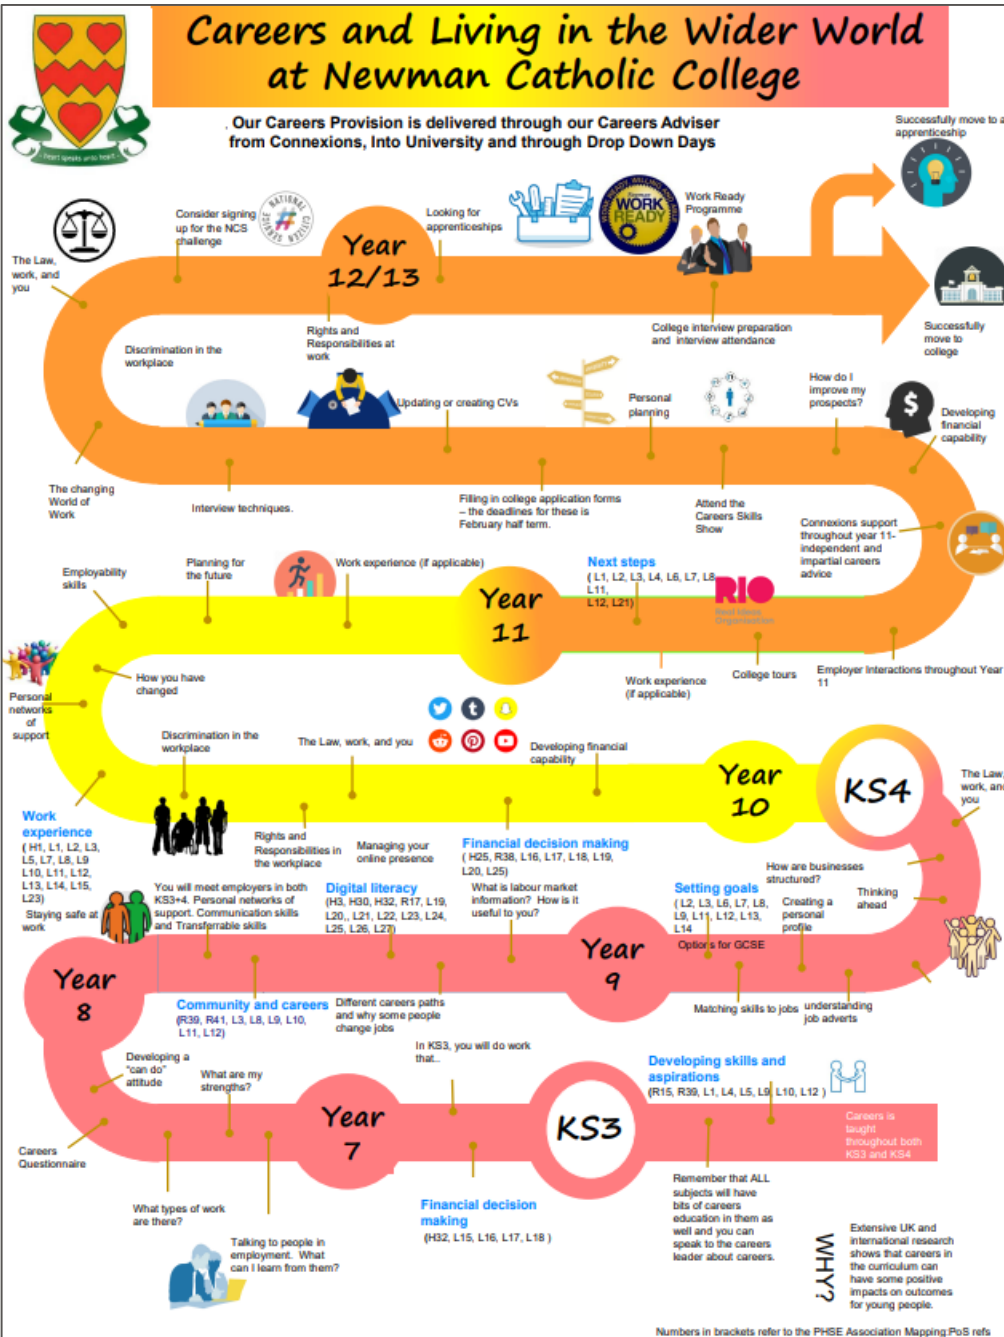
Careers and Living in the Wider World at Newman Catholic College

Heart speaks unto heart

Our Careers Provision is delivered through our Careers Adviser from Connexions, Into University and through Drop Down Days

Successfully move to a apprenticeship

Consider signing up for the NCS challenge

NATIONAL CITIZEN SERVICE

Looking for apprenticeships

WORK READY

Work Ready Programme

The Law, work, and you

Year 12/13

Discrimination in the workplace

Rights and Responsibilities at work

College interview preparation and interview attendance

Successfully move to college

Updating or creating CVs

Personal planning

How do I improve my prospects?

Developing financial capability

The changing World of Work

Interview techniques.

Filling in college application forms – the deadlines for these is February half term.

Attend the Careers Skills Show

Connexions support throughout year 11- independent and impartial careers advice

Employability skills

Planning for the future

Work experience (if applicable)

Next steps (L1, L2, L3, L4, L6, L7, L8, L11, L12, L21)

RIO Real Ideas Organisation

Year 11

Personal networks of support

How you have changed

Work experience (if applicable)

College tours

Employer Interactions throughout Year 11

Discrimination in the workplace

The Law, work, and you

Developing financial capability

Year 10

KS4

The Law, work, and you

Work experience (H1, L1, L2, L3, L5, L7, L8, L9 L10, L11, L12, L13, L14, L15, L23)

Rights and Responsibilities in the workplace

Managing your online presence

Financial decision making (H25, R38, L16, L17, L18, L19, L20, L25)

How are businesses structured?

Thinking ahead

Staying safe at work

You will meet employers in both KS3+4. Personal networks of support. Communication skills and Transferable skills

Digital literacy (H3, H30, H32, R17, L19, L20,, L21, L22, L23, L24, L25, L26, L27)

What is labour market information? How is it useful to you?

Setting goals (L2, L3, L6, L7, L8, L9, L11, L12, L13, L14

Creating a personal profile

Options for GCSE

Year 9

Year 8

Community and careers (R39, R41, L3, L8, L9, L10, L11, L12)

Different careers paths and why some people change jobs

Matching skills to jobs

understanding job adverts

In KS3, you will do work that...

Developing skills and aspirations (R15, R39, L1, L4, L5, L9 L10, L12 )

Developing a "can do" attitude

What are my strengths?

Year 7

KS3

Careers is taught throughout both KS3 and KS4

Careers Questionnaire

What types of work are there?

Financial decision making (H32, L15, L16, L17, L18 )

Remember that ALL subjects will have bits of careers education in them as well and you can speak to the careers leader about careers.

WHY?

Extensive UK and international research shows that careers in the curriculum can have some positive impacts on outcomes for young people.

Talking to people in employment. What can I learn from them?

Numbers in brackets refer to the PHSE Association Mapping PoS refs